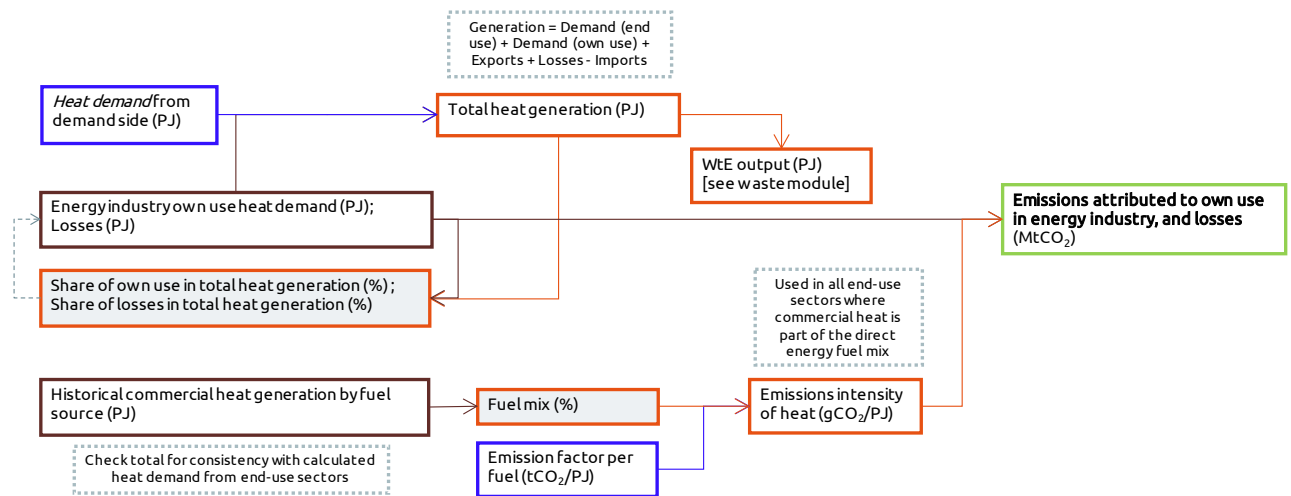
Generation = Demand (end use) + Demand (own use) + Exports + Losses - Imports

*Heat demand* from demand side (PJ)

Total heat generation (PJ)

WtE output (PJ)
[see waste module]

Energy industry own use heat demand (PJ);
Losses (PJ)

**Emissions attributed to own use in energy industry, and losses** ($MtCO_2$)

Share of own use in total heat generation (%) ;
Share of losses in total heat generation (%)

Used in all end-use sectors where commercial heat is part of the direct energy fuel mix

Historical commercial heat generation by fuel source (PJ)

Fuel mix (%)

Emissions intensity of heat ($gCO_2$/PJ)

Check total for consistency with calculated heat demand from end-use sectors

Emission factor per fuel ($tCO_2$/PJ)